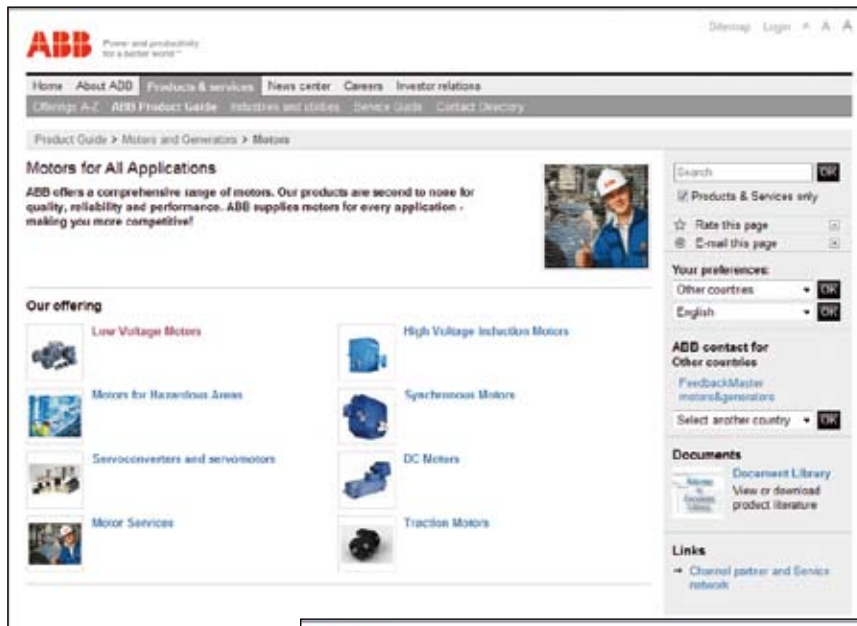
ABB Power and productivity for a better world™

Sitemap | Login A A A

Home | About ABB | Products & services | News center | Careers | Investor relations

Offerings A-Z | ABB Product Guide | Industries and utilities | Service Guide | Contact Directory

Product Guide > Motors and Generators > Motors

Motors for All Applications

ABB offers a comprehensive range of motors. Our products are second to none for quality, reliability and performance. ABB supplies motors for every application - making you more competitive!

Our offering

Low Voltage Motors

High Voltage Induction Motors

Motors for Hazardous Areas

Synchronous Motors

Servoconverters and servomotors

DC Motors

Motor Services

Traction Motors

Search OK

Products & Services only

Rate this page

E-mail this page

Your preferences:

Other countries OK

English OK

ABB contact for Other countries

FeedbackMaster motors&generators

Select another country OK

Documents

Document Library

View or download product literature

Links

Channel partner and Service network